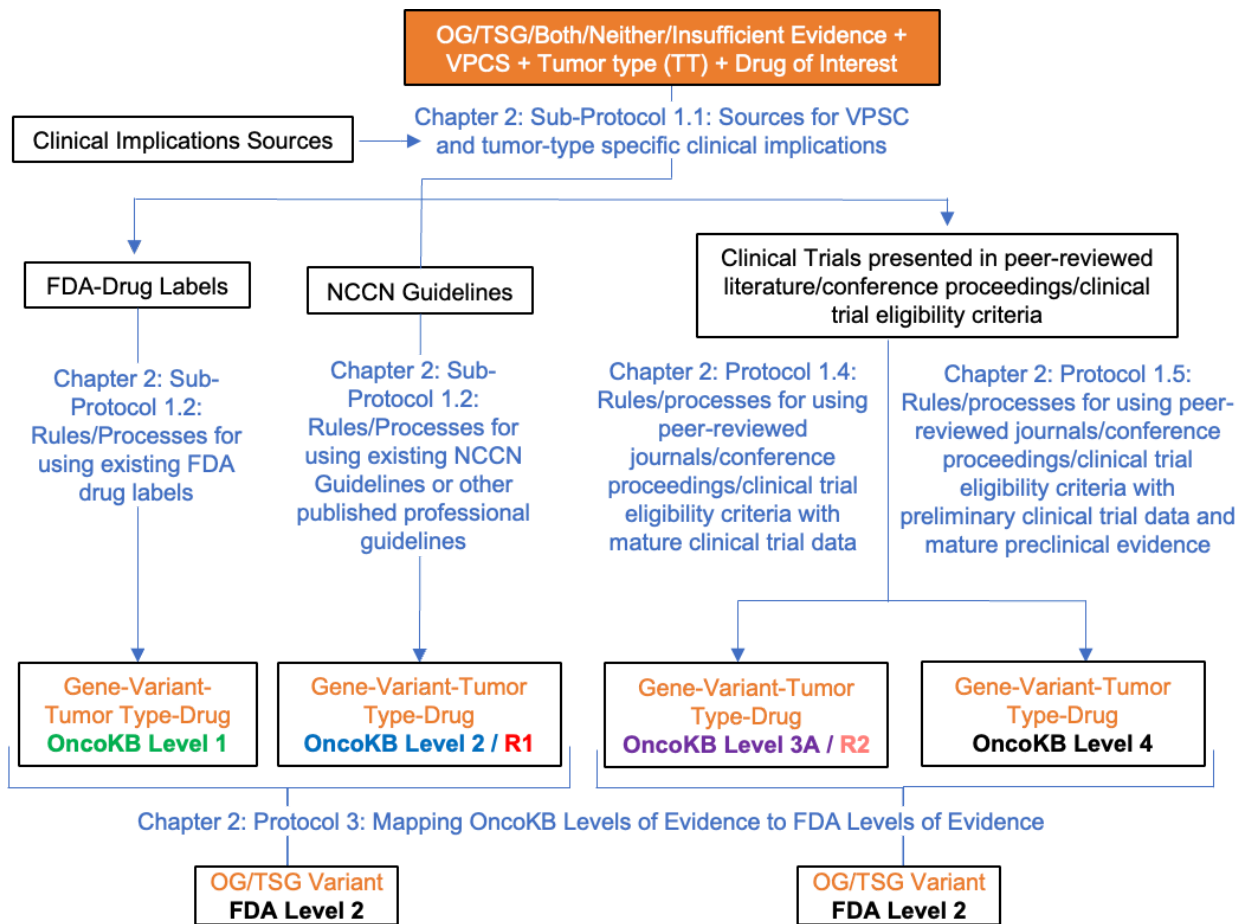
OG/TSG/Both/Neither/Insufficient Evidence + VPCS + Tumor type (TT) + Drug of Interest

Clinical Implications Sources

Chapter 2: Sub-Protocol 1.1: Sources for VPSC and tumor-type specific clinical implications

FDA-Drug Labels

NCCN Guidelines

Clinical Trials presented in peer-reviewed literature/conference proceedings/clinical trial eligibility criteria

Chapter 2: Sub-Protocol 1.2: Rules/Processes for using existing FDA drug labels

Chapter 2: Sub-Protocol 1.2: Rules/Processes for using existing NCCN Guidelines or other published professional guidelines

Chapter 2: Protocol 1.4: Rules/processes for using peer-reviewed journals/conference proceedings/clinical trial eligibility criteria with mature clinical trial data

Chapter 2: Protocol 1.5: Rules/processes for using peer-reviewed journals/conference proceedings/clinical trial eligibility criteria with preliminary clinical trial data and mature preclinical evidence

Gene-Variant-Tumor Type-Drug
OncoKB Level 1

Gene-Variant-Tumor Type-Drug
OncoKB Level 2 / R1

Gene-Variant-Tumor Type-Drug
OncoKB Level 3A / R2

Gene-Variant-Tumor Type-Drug
OncoKB Level 4

Chapter 2: Protocol 3: Mapping OncoKB Levels of Evidence to FDA Levels of Evidence

OG/TSG Variant
FDA Level 2

OG/TSG Variant
FDA Level 2